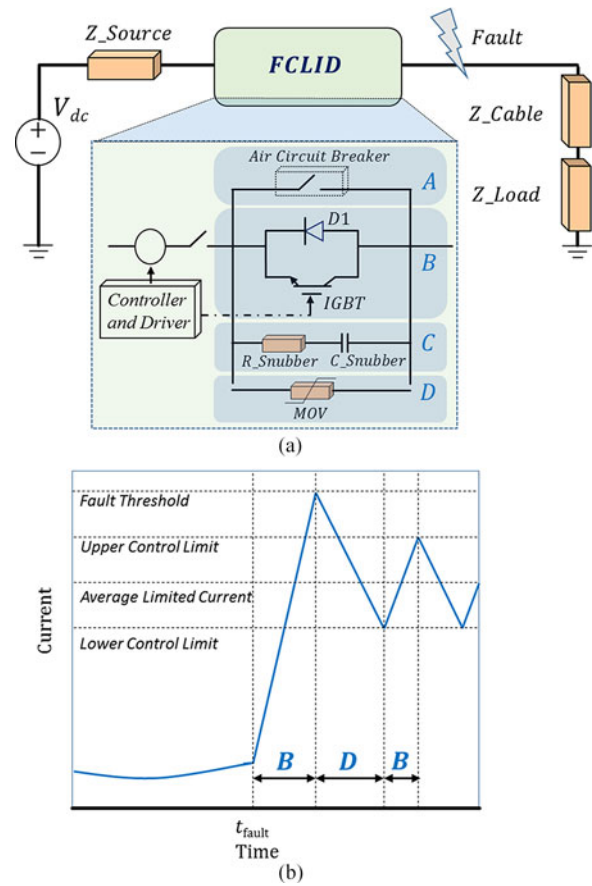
Z_Source

FCLID

Fault

$V_{dc}$

Z_Cable

Z_Load

Air Circuit Breaker

A

D1

B

Controller and Driver

IGBT

C

R_Snubber

C_Snubber

D

MOV

(a)

Fault Threshold

Upper Control Limit

Average Limited Current

Lower Control Limit

Current

B

D

B

$t_{\text{fault}}$

Time

(b)